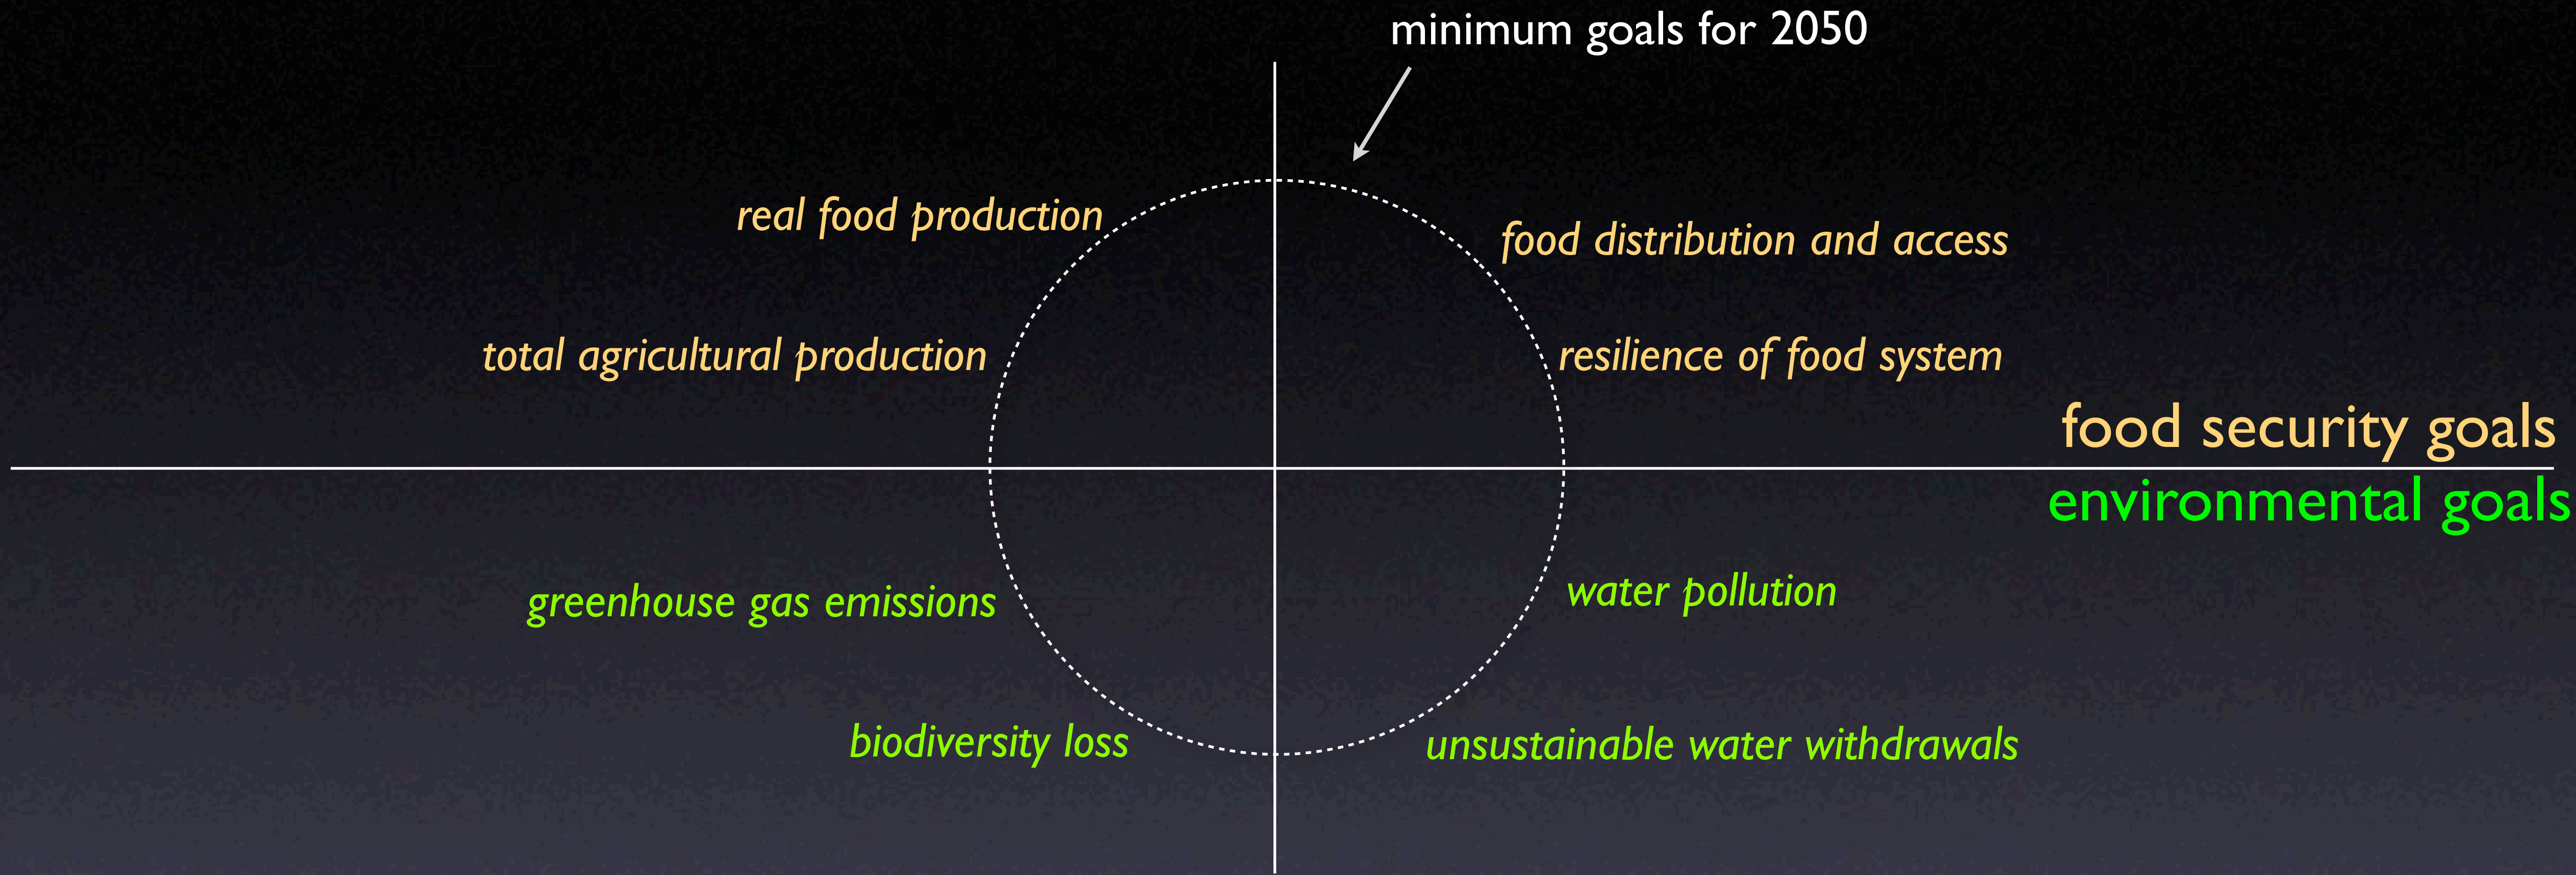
minimum goals for 2050

real food production

food distribution and access

total agricultural production

resilience of food system

food security goals

environmental goals

greenhouse gas emissions

water pollution

biodiversity loss

unsustainable water withdrawals